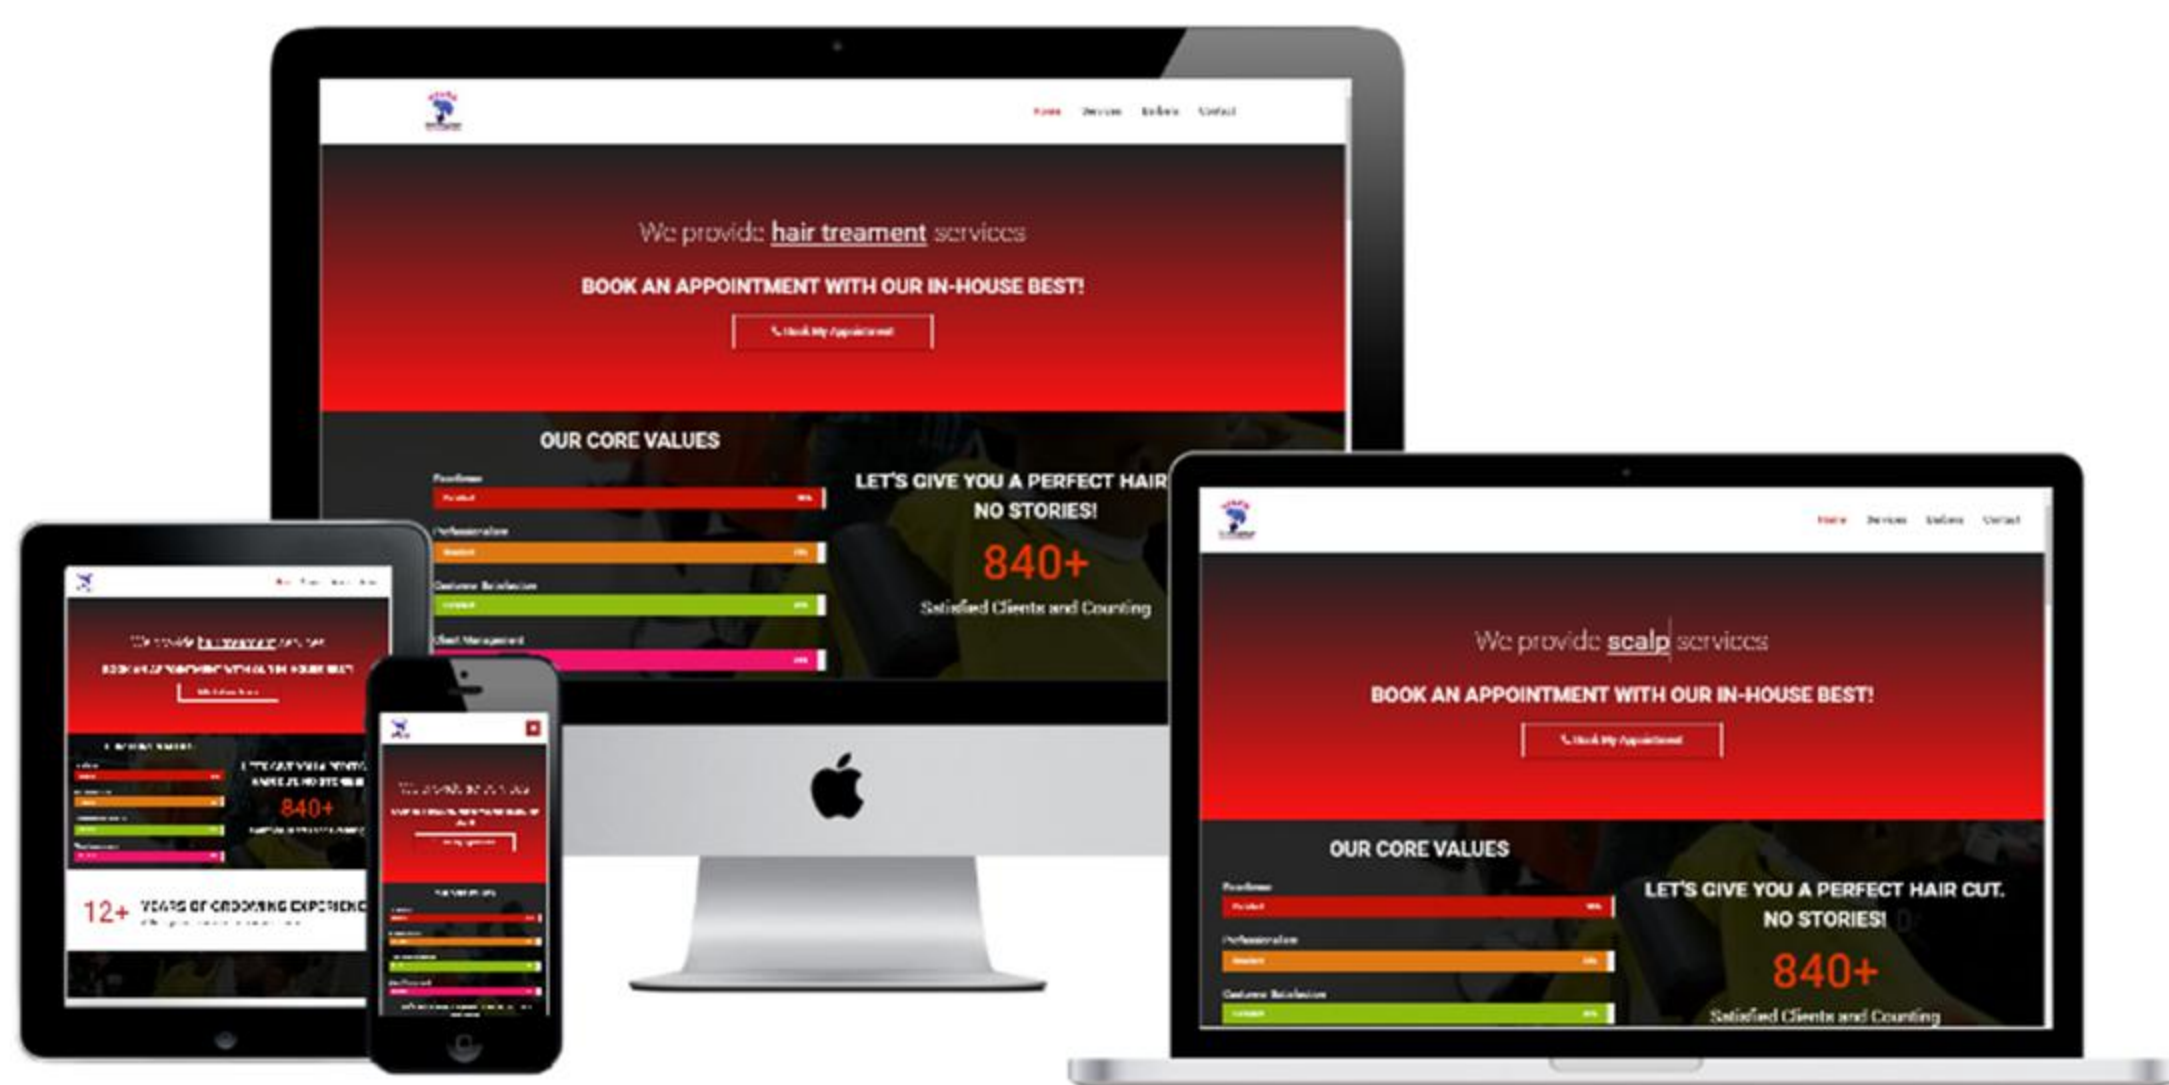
Home Services Barbers Contact

We provide hair treament services

BOOK AN APPOINTMENT WITH OUR IN-HOUSE BEST!

Book My Appointment

OUR CORE VALUES

Excellence
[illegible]

Professionalism
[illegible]

Customer Satisfaction
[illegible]

Client Management
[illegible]

LET'S GIVE YOU A PERFECT HAIR
NO STORIES!

840+

Satisfied Clients and Counting

We provide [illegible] services

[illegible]

840+

12+ YEARS OF GROOMING EXPERIENC

Home Services Barbers Contact

We provide scalp services

BOOK AN APPOINTMENT WITH OUR IN-HOUSE BEST!

Book My Appointment

OUR CORE VALUES

Excellence
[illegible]

Professionalism
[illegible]

Customer Satisfaction
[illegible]

LET'S GIVE YOU A PERFECT HAIR CUT.
NO STORIES!

840+

Satisfied Clients and Counting